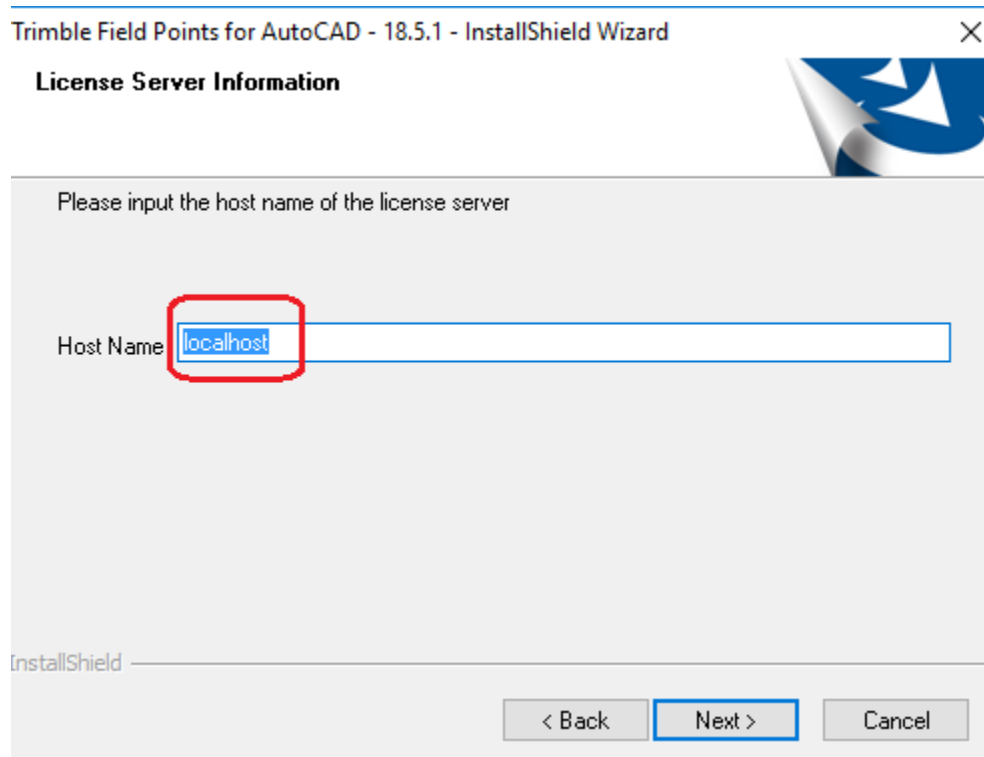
Trimble Field Points for AutoCAD - 18.5.1 - InstallShield Wizard

License Server Information

Please input the host name of the license server

Host Name localhost

InstallShield

< Back Next > Cancel